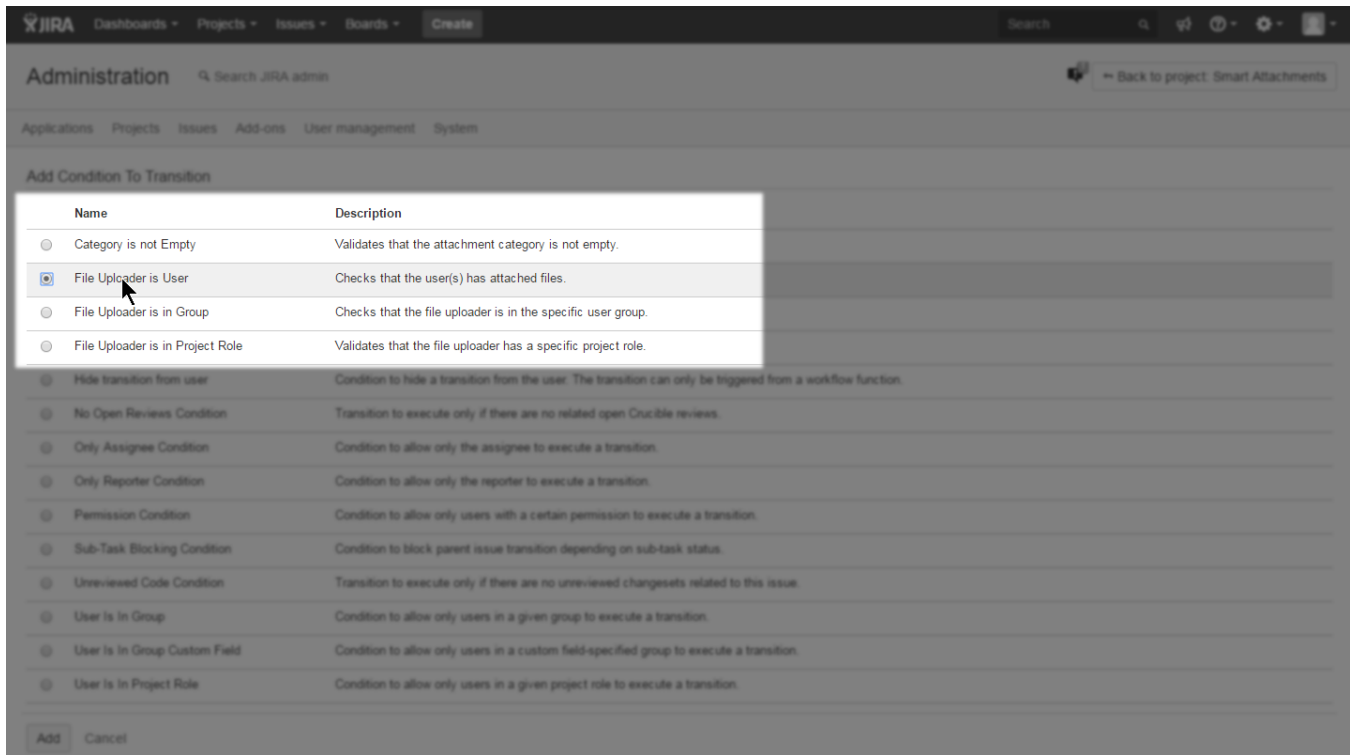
JIRA Dashboards Projects Issues Boards Create

Search

Administration Search JIRA admin

Back to project: Smart Attachments

Applications Projects Issues Add-ons User management System

Add Condition To Transition

| | Name | Description |
|---|---|---|
| | Category is not Empty | Validates that the attachment category is not empty. |
| | File Uploader is User | Checks that the user(s) has attached files. |
| | File Uploader is in Group | Checks that the file uploader is in the specific user group. |
| | File Uploader is in Project Role | Validates that the file uploader has a specific project role. |
| | Hide transition from user | Condition to hide a transition from the user. The transition can only be triggered from a workflow function. |
| | No Open Reviews Condition | Transition to execute only if there are no related open Crucible reviews. |
| | Only Assignee Condition | Condition to allow only the assignee to execute a transition. |
| | Only Reporter Condition | Condition to allow only the reporter to execute a transition. |
| | Permission Condition | Condition to allow only users with a certain permission to execute a transition. |
| | Sub-Task Blocking Condition | Condition to block parent issue transition depending on sub-task status. |
| | Unreviewed Code Condition | Transition to execute only if there are no unreviewed changesets related to this issue. |
| | User Is In Group | Condition to allow only users in a given group to execute a transition. |
| | User Is In Group Custom Field | Condition to allow only users in a custom field-specified group to execute a transition. |
| | User Is In Project Role | Condition to allow only users in a given project role to execute a transition. |

Add Cancel